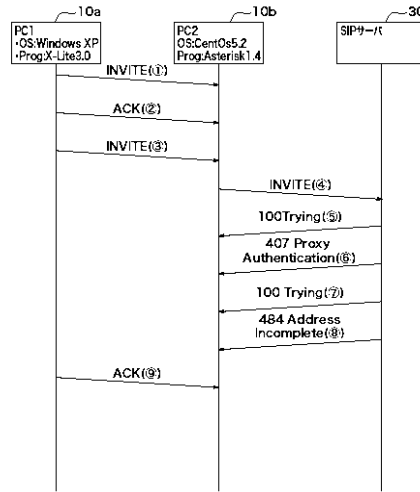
10a
PC1
・OS:Windows XP
・Prog:X-Lite3.0

10b
PC2
OS:CentOs5.2
Prog:Asterisk1.4

30
SIPサーバ

INVITE(①)

ACK(②)

INVITE(③)

INVITE(④)

100Trying(⑤)

407 Proxy Authentication(⑥)

100 Trying(⑦)

484 Address Incomplete(⑧)

ACK(⑨)